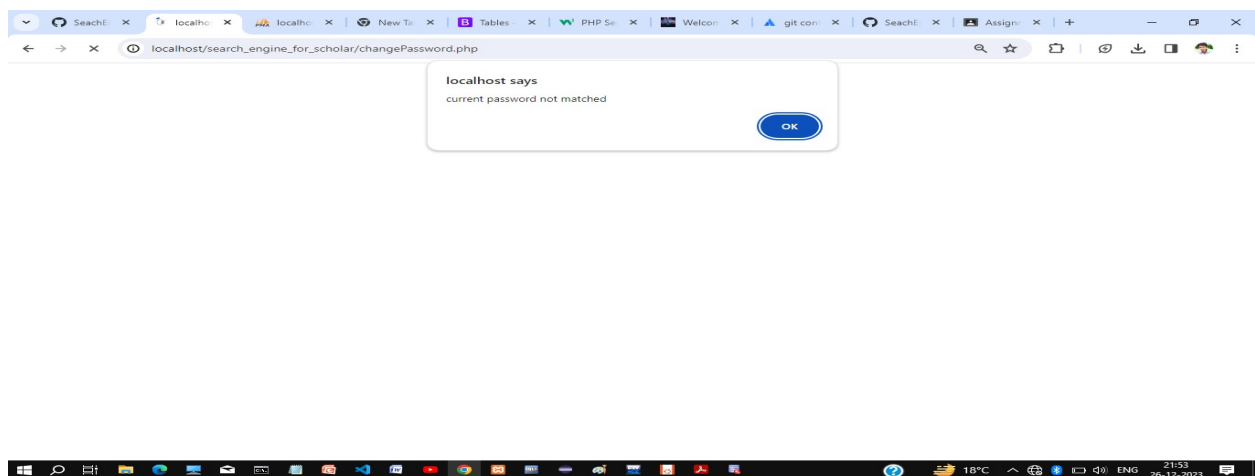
SeachE ×
localho ×
localho ×
New Ta ×
Tables ×
PHP Se ×
Welcon ×
git con ×
SeachE ×
Assign ×

localhost/search_engine_for_scholar/changePassword.php

localhost says

current password not matched

OK

18°C ENG 21:53 26-12-2023